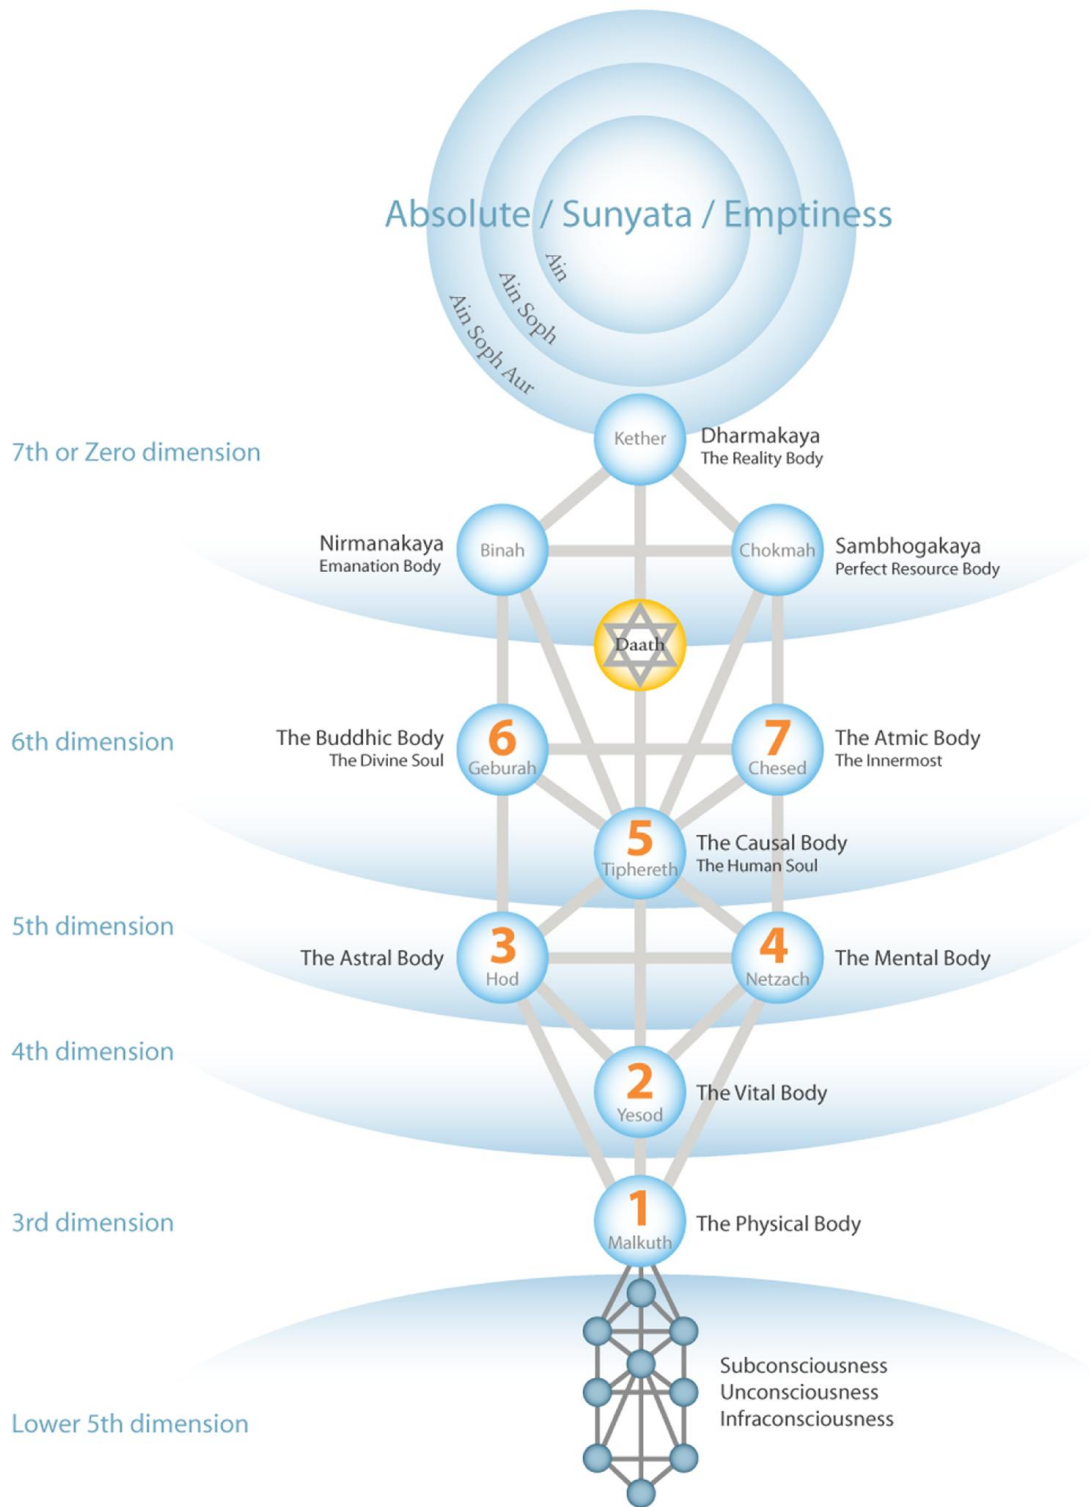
Absolute / Sunyata / Emptiness

Ain

Ain Soph

Ain Soph Aur

7th or Zero dimension

Kether

Dharmakaya
The Reality Body

Nirmanakaya
Emanation Body

Binah

Chokmah

Sambhogakaya
Perfect Resource Body

Daath

6th dimension

The Buddhic Body
The Divine Soul

6
Geburah

7
Chesed

The Atmic Body
The Innermost

5
Tiphereth

The Causal Body
The Human Soul

5th dimension

The Astral Body

3
Hod

4
Netzach

The Mental Body

4th dimension

2
Yesod

The Vital Body

3rd dimension

1
Malkuth

The Physical Body

Lower 5th dimension

Subconsciousness
Unconsciousness
Infraconsciousness